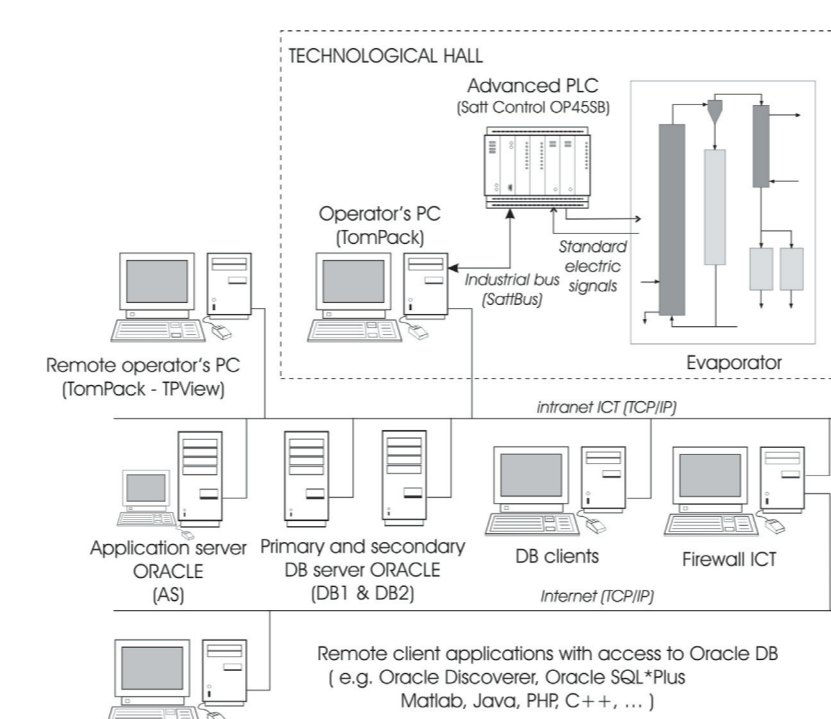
TECHNOLOGICAL HALL

Advanced PLC
(Satt Control OP45SB)

Operator's PC
(TomPack)

Standard electric signals

Industrial bus
(SattBus)

Evaporator

Remote operator's PC
(TomPack - TPView)

intranet ICT (TCP/IP)

Application server ORACLE
(AS)

Primary and secondary DB server ORACLE
(DB1 & DB2)

DB clients

Firewall ICT

Internet (TCP/IP)

Remote client applications with access to Oracle DB
( e.g. Oracle Discoverer, Oracle SQL*Plus
Matlab, Java, PHP, C++, ... )